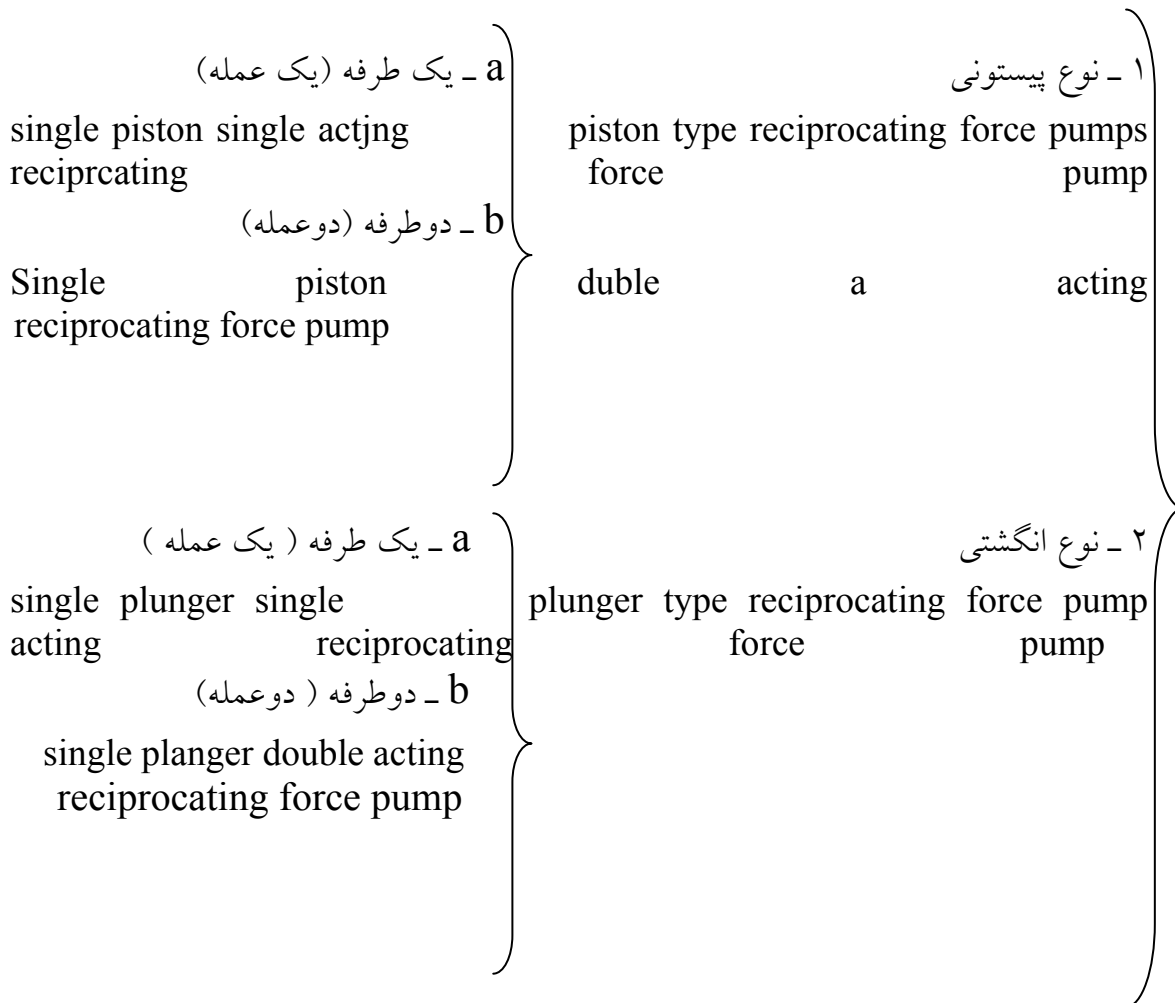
۱ ـ نوع پیستونی
piston type reciprocating force pumps force pump
duble a acting

a ـ یک طرفه (یک عمله)
single piston single actjng reciprcating
b ـ دوطرفه (دوعمله)
Single piston reciprocating force pump

۲ ـ نوع انگشتی
plunger type reciprocating force pump force pump

a ـ یک طرفه ( یک عمله )
single plunger single acting reciprocating
b ـ دوطرفه ( دوعمله)
single planger double acting reciprocating force pump